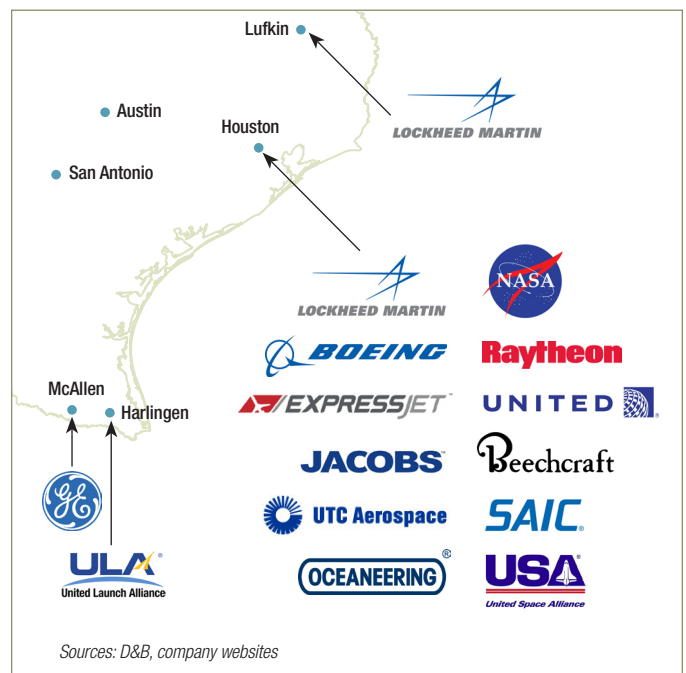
Lufkin

Austin

Houston

San Antonio

LOCKHEED MARTIN

LOCKHEED MARTIN

NASA

BOEING

Raytheon

EXPRESSJET

UNITED

JACOBS

Beechcraft

UTC Aerospace

SAIC

OCEANEERING

USA
United Space Alliance

McAllen

Harlingen

GE

ULA
United Launch Alliance

Sources: D&B, company websites